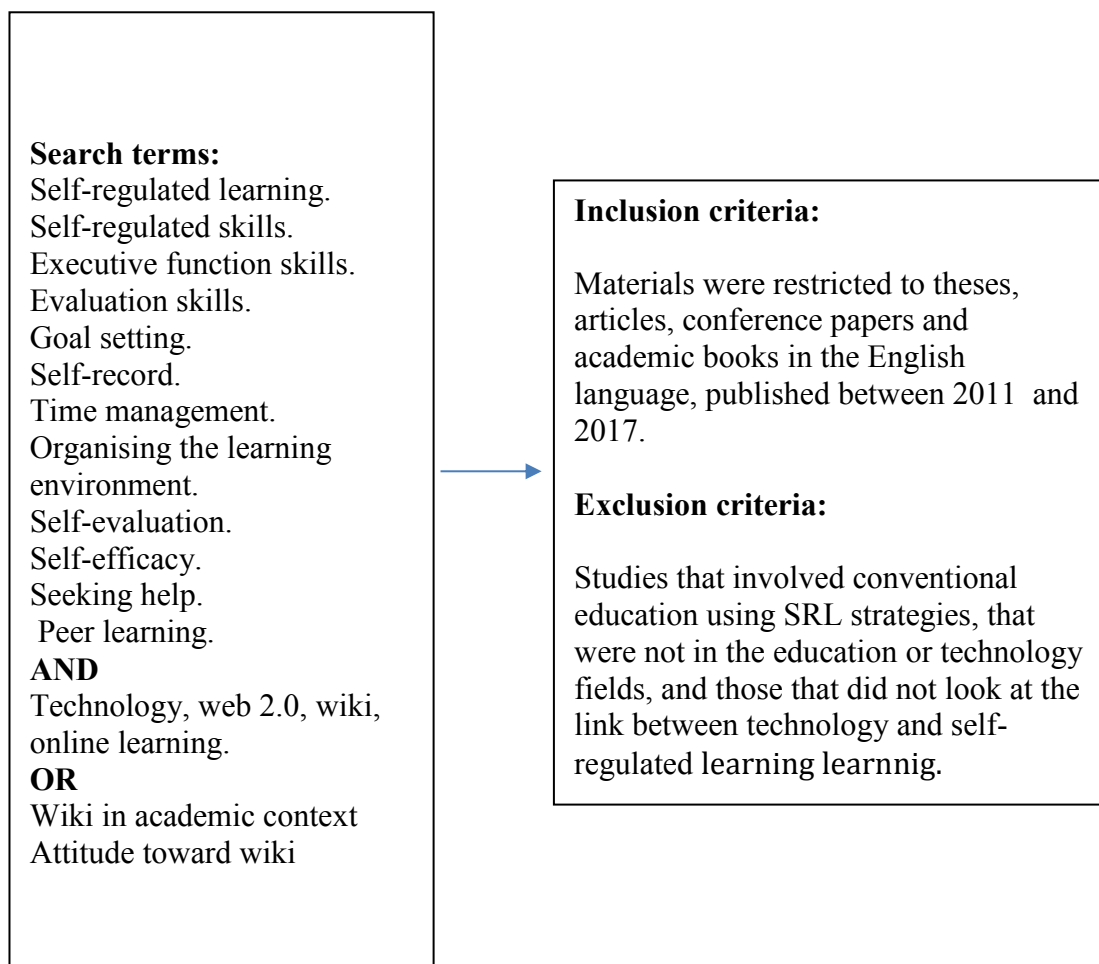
**Search terms:**
Self-regulated learning.
Self-regulated skills.
Executive function skills.
Evaluation skills.
Goal setting.
Self-record.
Time management.
Organising the learning environment.
Self-evaluation.
Self-efficacy.
Seeking help.
Peer learning.
**AND**
Technology, web 2.0, wiki, online learning.
**OR**
Wiki in academic context
Attitude toward wiki

**Inclusion criteria:**

Materials were restricted to theses, articles, conference papers and academic books in the English language, published between 2011 and 2017.

**Exclusion criteria:**

Studies that involved conventional education using SRL strategies, that were not in the education or technology fields, and those that did not look at the link between technology and self-regulated learning learnnig.